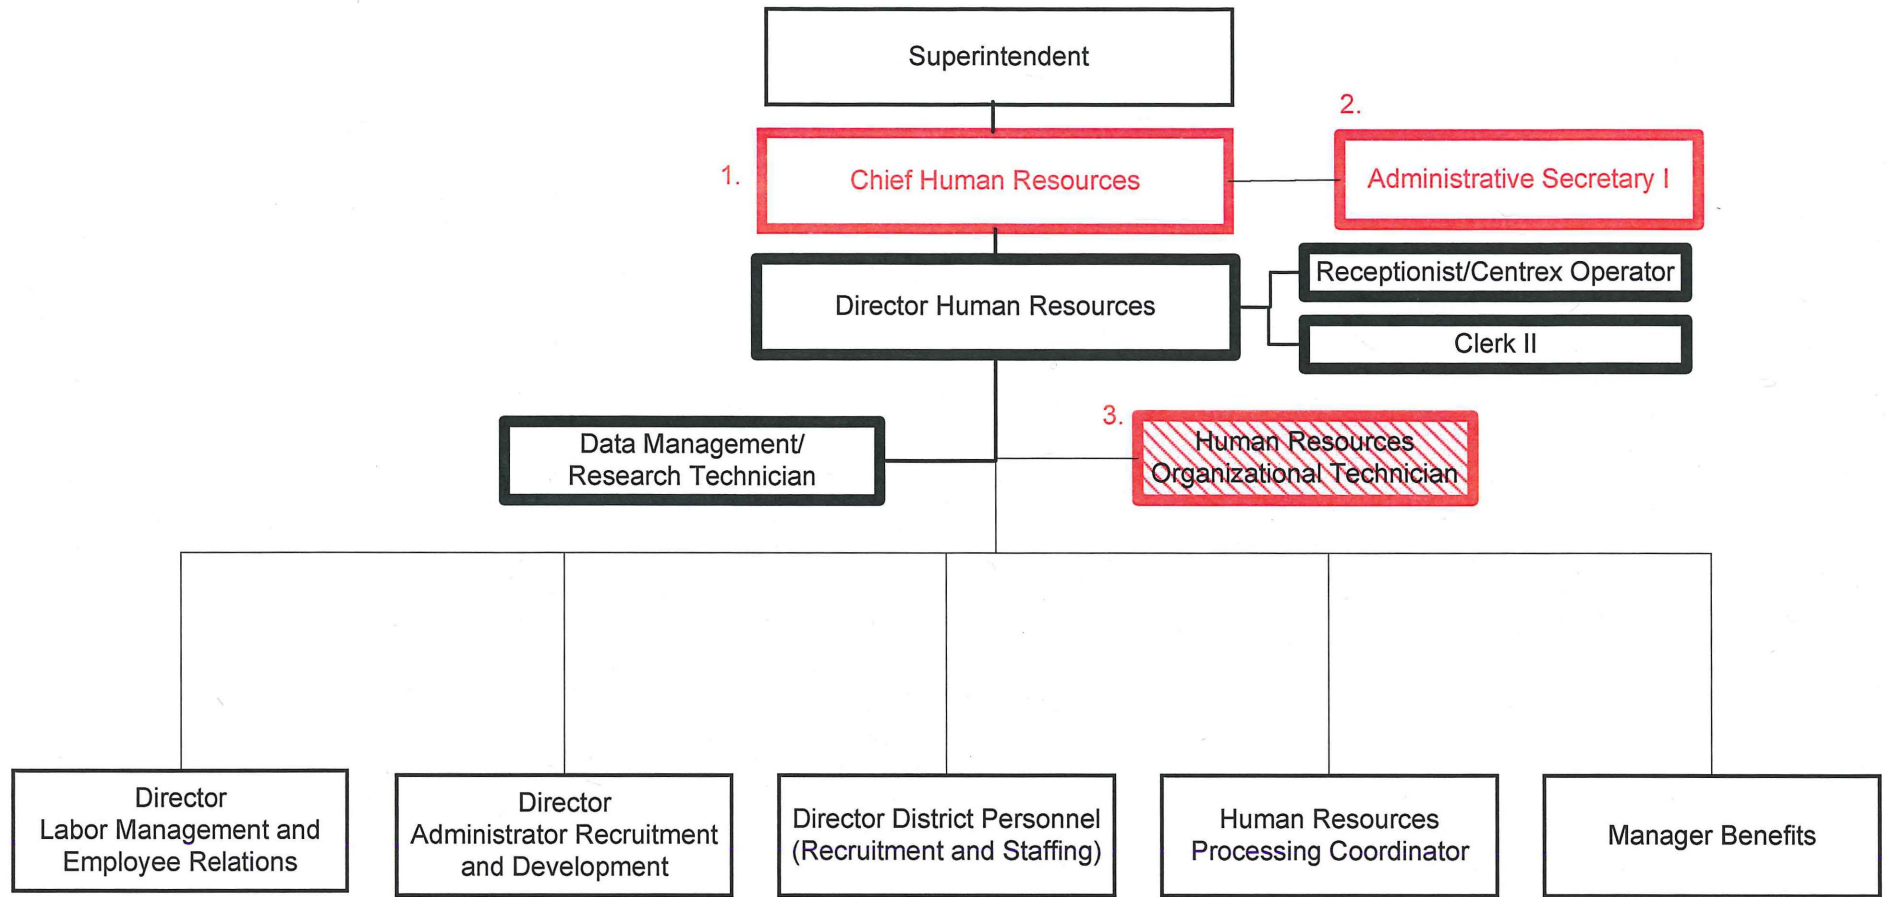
Superintendent

1. Chief Human Resources

2. Administrative Secretary I

Director Human Resources

Receptionist/Centrex Operator

Clerk II

Data Management/ Research Technician

3. Human Resources Organizational Technician

Director Labor Management and Employee Relations

Director Administrator Recruitment and Development

Director District Personnel (Recruitment and Staffing)

Human Resources Processing Coordinator

Manager Benefits